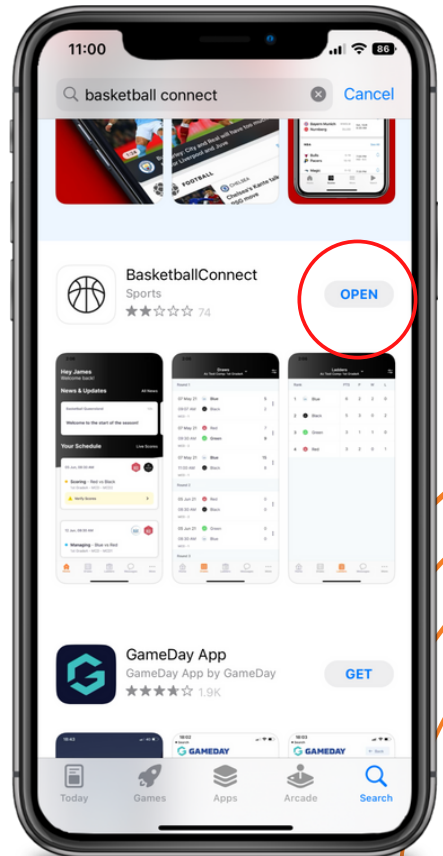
11:00

86

basketball connect

Cancel

FOOTBALL

Chelsea's Kante

BasketballConnect

Sports

74

OPEN

Hey James

Welcome back!

News & Updates

All News

Welcome to the start of the season!

Your Schedule

Fixtures

Ladders

GameDay App

GameDay App by GameDay

1.9K

GET

GAMEDAY

GAMEDAY

Today

Games

Apps

Arcade

Search